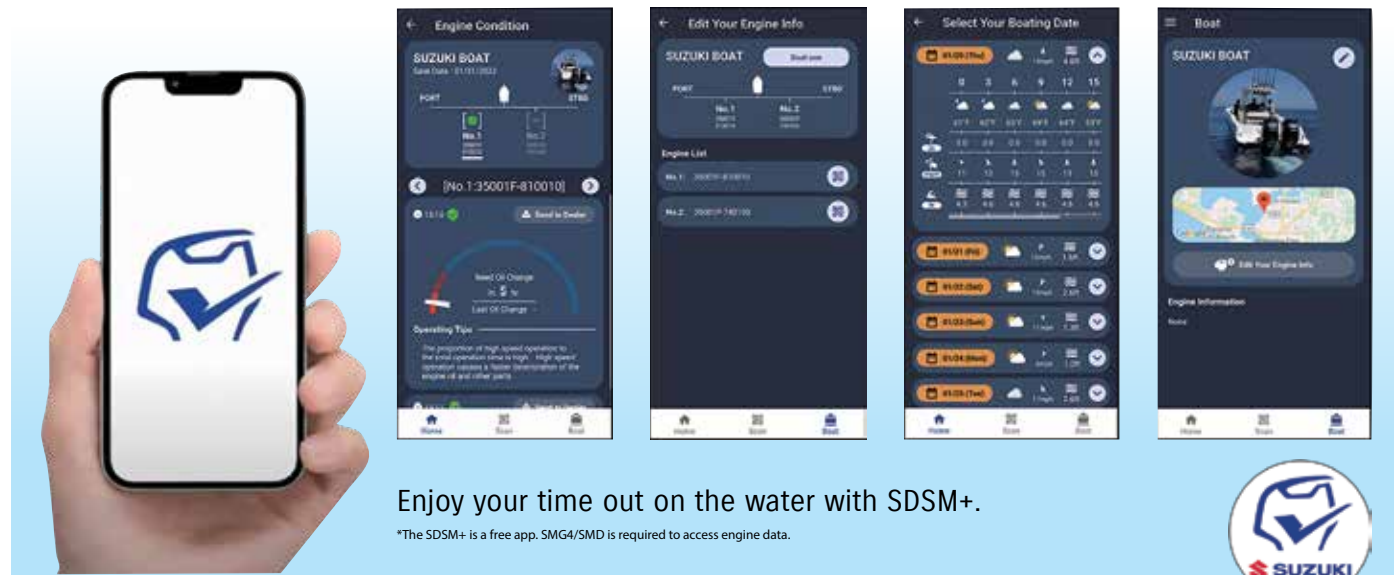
Engine Condition

SUZUKI BOAT
Save Date : 01/31/2022

PORT
STBD
No.1
No.2

[No.1:35001F-810010]

Send to Dealer

Next Oil Change
in 5 hr
Last Oil Change

Operating Tips

The proportion of high speed operation to the total operation time is high. High speed operation causes a faster deterioration of the engine oil and other parts.

Home
Scan
Boat

Edit Your Engine Info

SUZUKI BOAT
Boat size

PORT
STBD
No.1
No.2

Engine List
No.1 35001F-810010
No.2 35001F-740100

Home
Scan
Boat

Select Your Boating Date

01/05 (Thu)

0 3 6 9 12 15

01/01 (Fri)
01/02 (Sat)
01/03 (Sun)
01/04 (Mon)
01/05 (Tue)

Home
Scan
Boat

Boat

SUZUKI BOAT

Edit Your Engine Info

Engine Information

None

Home
Scan
Boat

Enjoy your time out on the water with SDSM+.

*The SDSM+ is a free app. SMG4/SMD is required to access engine data.

SUZUKI